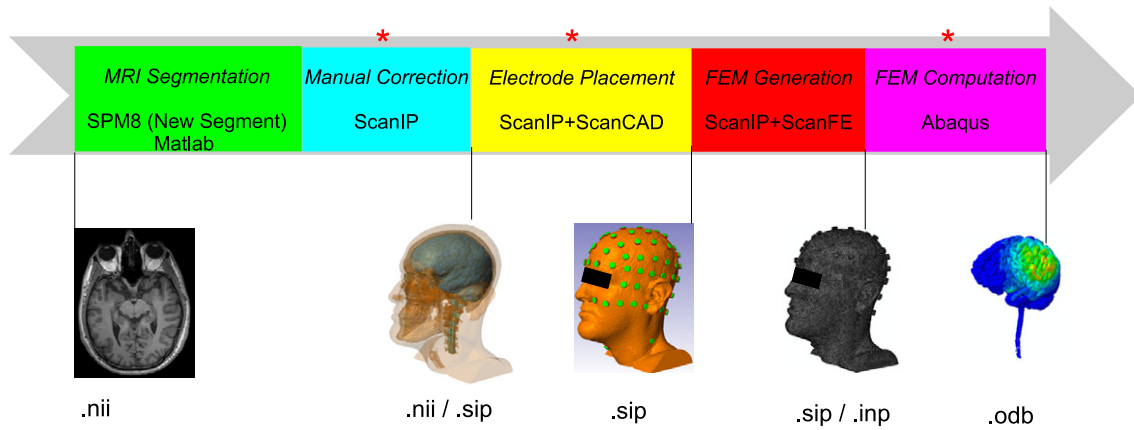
*
*
*

MRI Segmentation
SPM8 (New Segment)
Matlab

Manual Correction
ScanIP

Electrode Placement
ScanIP+ScanCAD

FEM Generation
ScanIP+ScanFE

FEM Computation
Abaqus

.nii

.nii / .sip

.sip

.sip / .inp

.odb